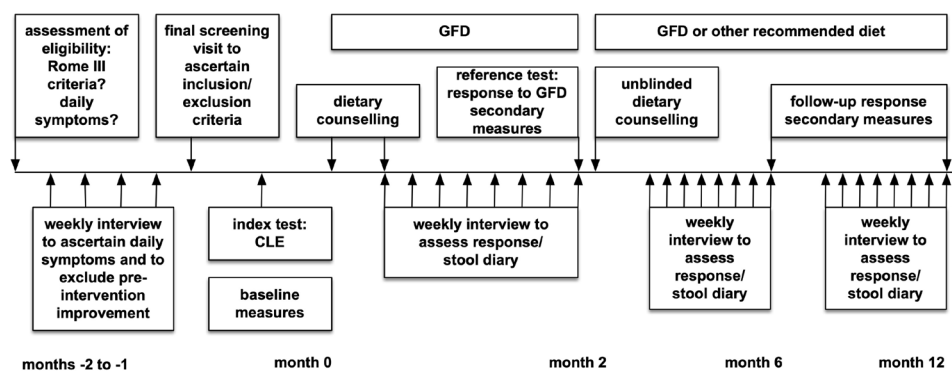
assessment of eligibility: Rome III criteria? daily symptoms?

final screening visit to ascertain inclusion/exclusion criteria

GFD

dietary counselling

reference test: response to GFD secondary measures

GFD or other recommended diet

unblinded dietary counselling

follow-up response secondary measures

weekly interview to ascertain daily symptoms and to exclude pre-intervention improvement

index test: CLE

baseline measures

weekly interview to assess response/ stool diary

weekly interview to assess response/ stool diary

weekly interview to assess response/ stool diary

months -2 to -1

month 0

month 2

month 6

month 12